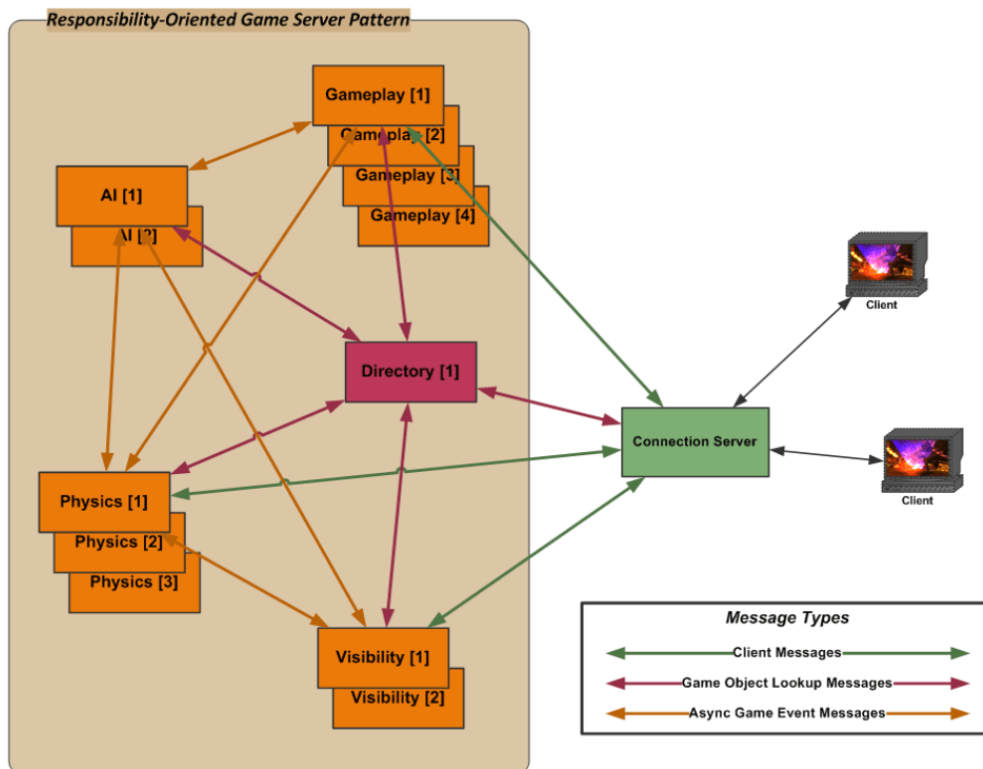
Responsibility-Oriented Game Server Pattern

Gameplay [1]
Gameplay [2]
Gameplay [3]
Gameplay [4]

AI [1]
AI [2]

Client

Directory [1]

Connection Server

Client

Physics [1]
Physics [2]
Physics [3]

Visibility [1]
Visibility [2]

Message Types
Client Messages
Game Object Lookup Messages
Async Game Event Messages